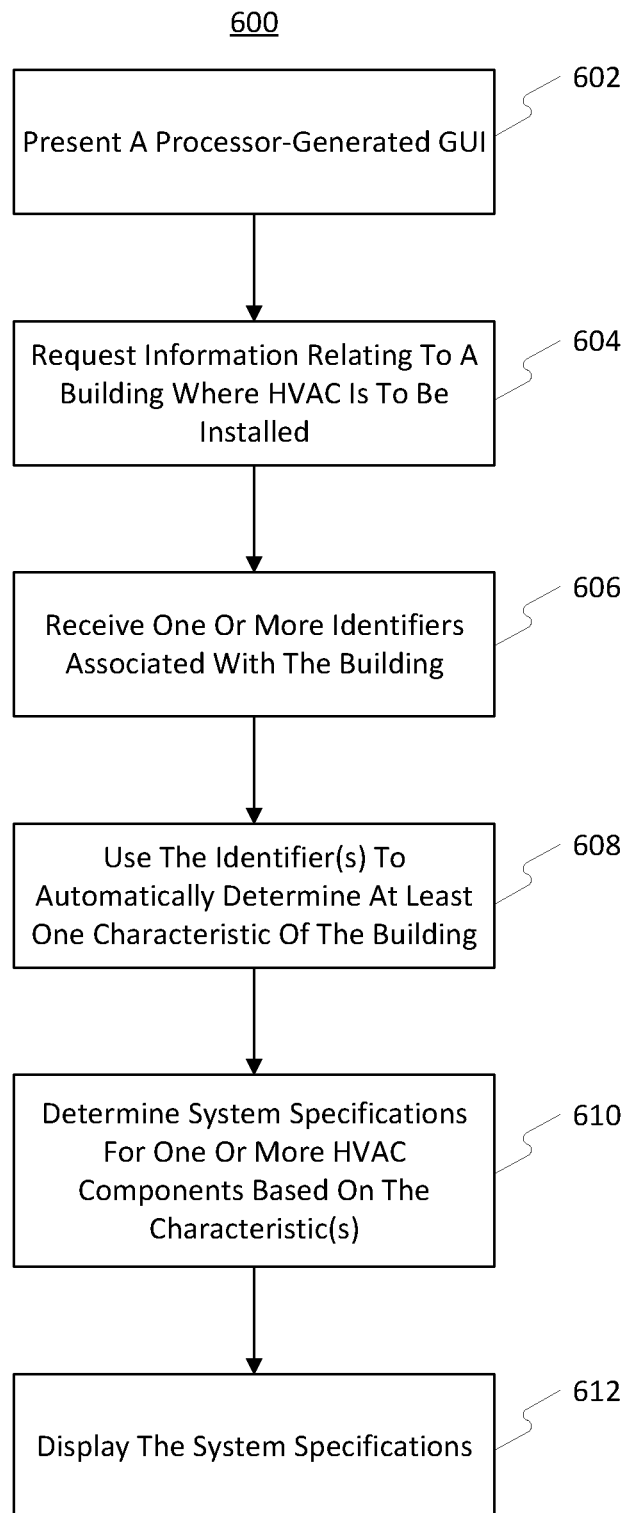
600

Present A Processor-Generated GUI

602

Request Information Relating To A Building Where HVAC Is To Be Installed

604

Receive One Or More Identifiers Associated With The Building

606

Use The Identifier(s) To Automatically Determine At Least One Characteristic Of The Building

608

Determine System Specifications For One Or More HVAC Components Based On The Characteristic(s)

610

Display The System Specifications

612